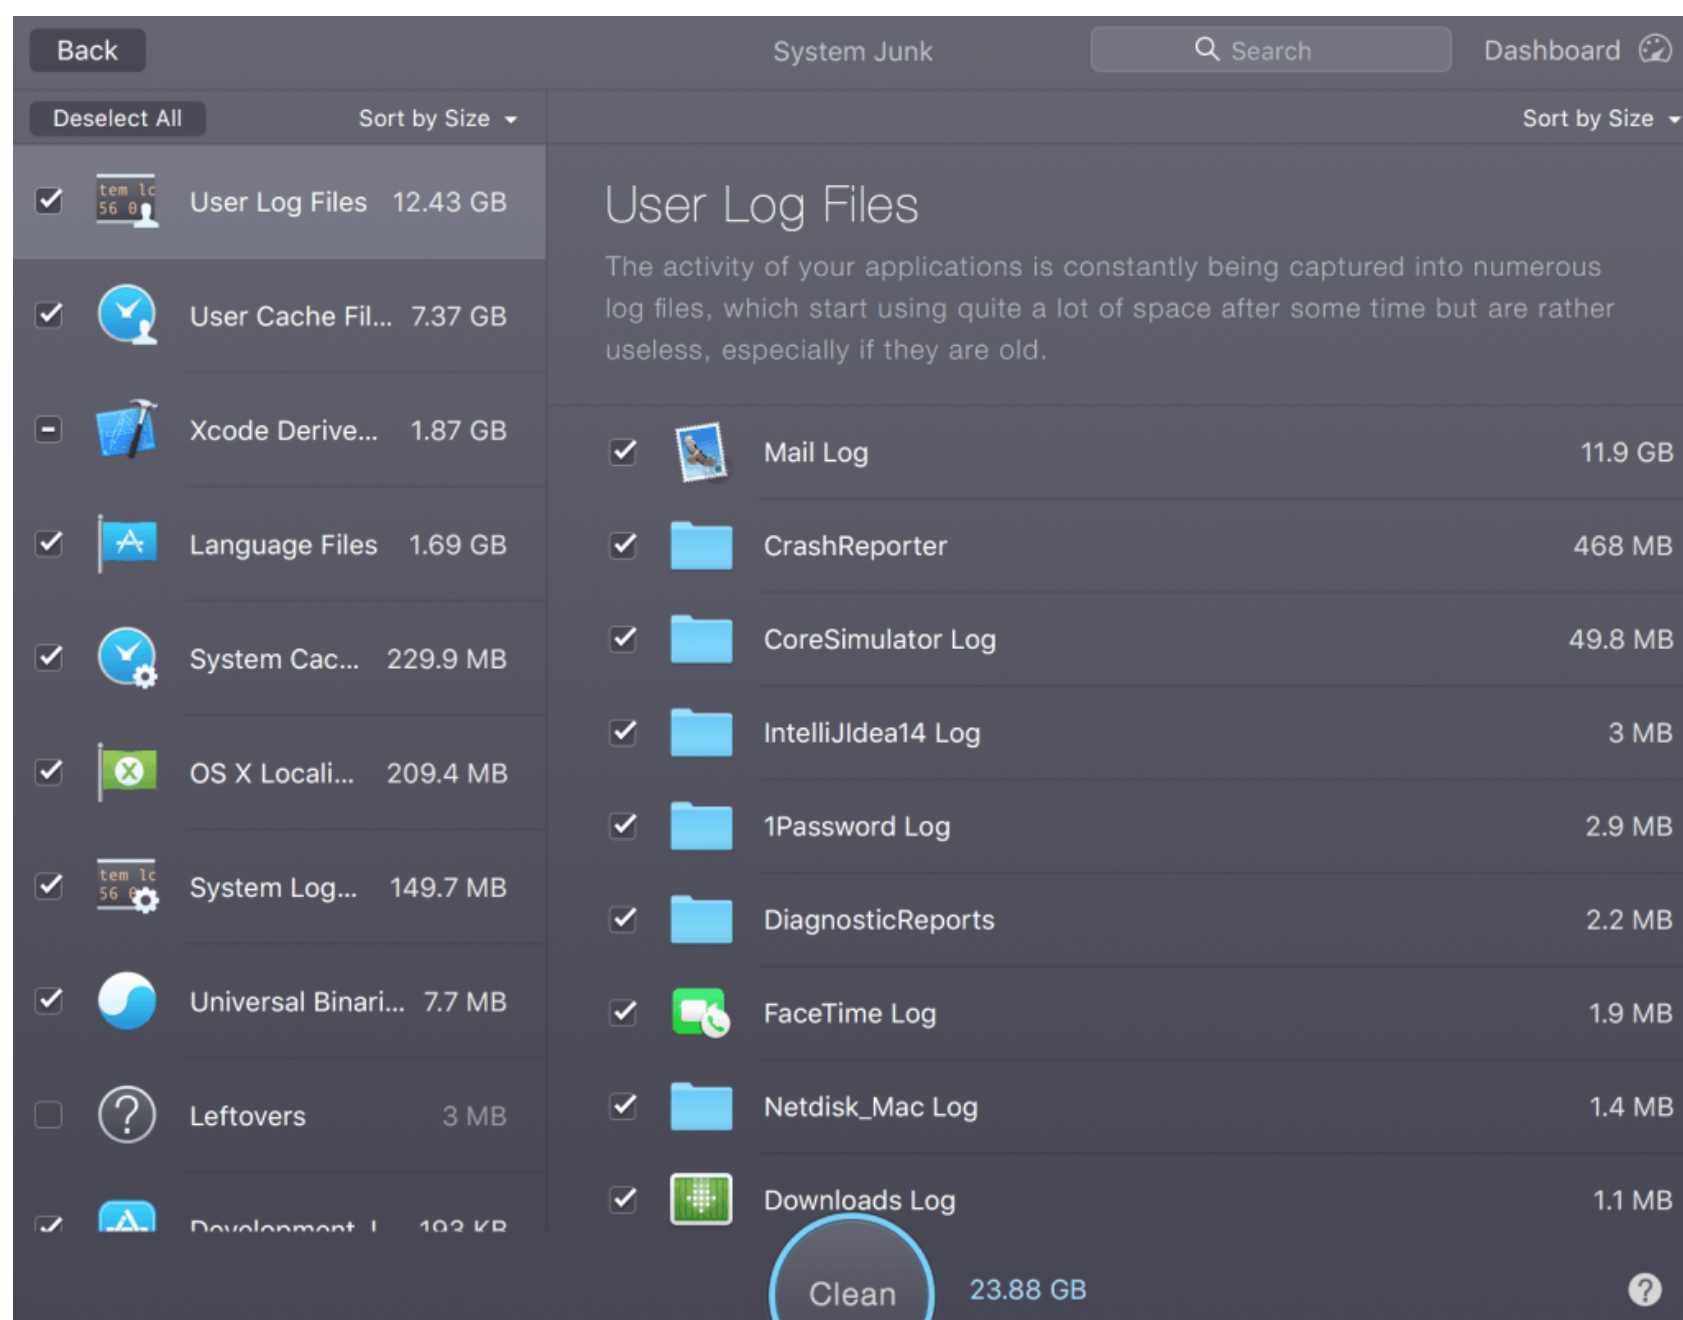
Back

System Junk

Search

Dashboard

Deselect All

Sort by Size

Sort by Size

User Log Files 12.43 GB

User Cache Fil... 7.37 GB

Xcode Derive... 1.87 GB

Language Files 1.69 GB

System Cac... 229.9 MB

OS X Locali... 209.4 MB

System Log... 149.7 MB

Universal Binari... 7.7 MB

Leftovers 3 MB

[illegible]

User Log Files

The activity of your applications is constantly being captured into numerous log files, which start using quite a lot of space after some time but are rather useless, especially if they are old.

Mail Log 11.9 GB

CrashReporter 468 MB

CoreSimulator Log 49.8 MB

IntelliJIdea14 Log 3 MB

1Password Log 2.9 MB

DiagnosticReports 2.2 MB

FaceTime Log 1.9 MB

Netdisk_Mac Log 1.4 MB

Downloads Log 1.1 MB

Clean

23.88 GB